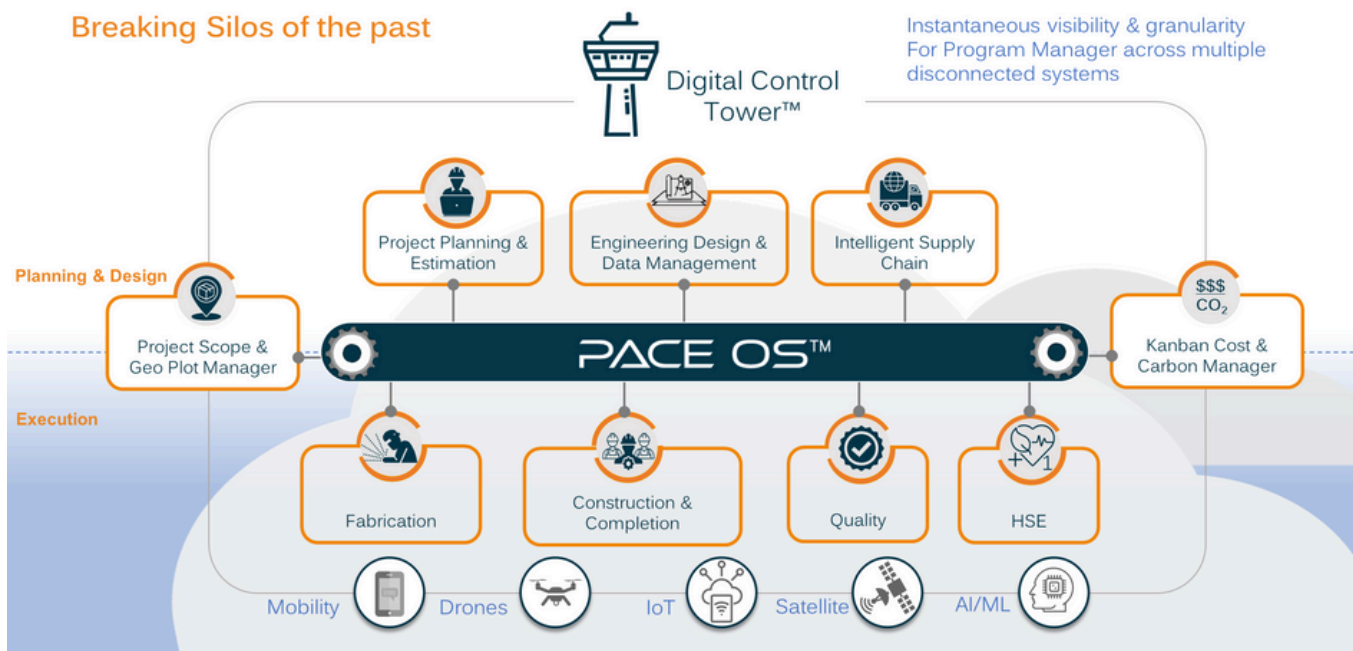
Breaking Silos of the past

Digital Control Tower™

Instantaneous visibility & granularity
For Program Manager across multiple disconnected systems

Planning & Design

Project Planning & Estimation

Engineering Design & Data Management

Intelligent Supply Chain

$$$
$CO_2$

Project Scope & Geo Plot Manager

PACE OS™

Kanban Cost & Carbon Manager

Execution

Fabrication

Construction & Completion

Quality

+1

HSE

Mobility

Drones

IoT

Satellite

AI/ML